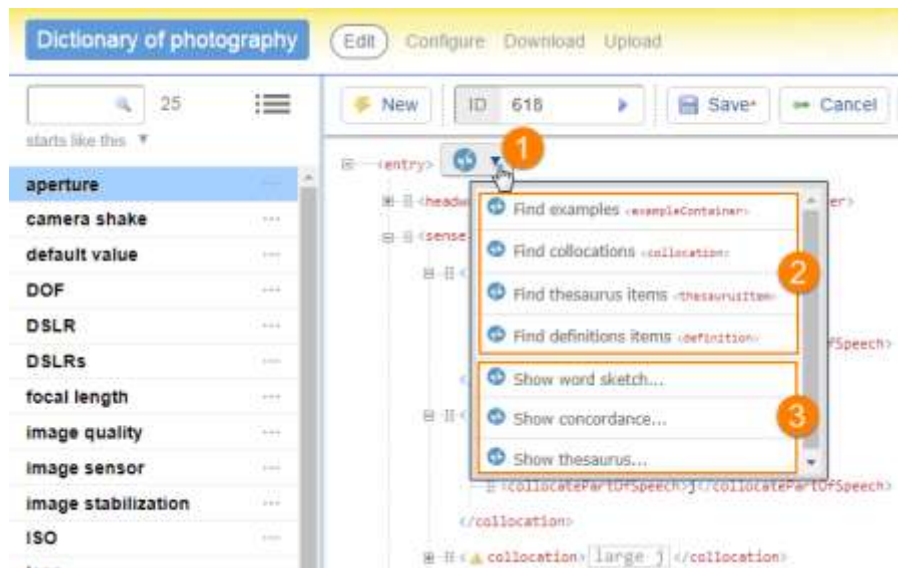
Dictionary of photography
Edit Configure Download Upload

25
starts like this ▼

aperture
camera shake
default value
DOF
DSLR
DSLRs
focal length
image quality
image sensor
image stabilization
ISO

New
ID 618
Save
Cancel

<entry>
1
<headw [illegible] er>
<sense
Find examples <exampleContainer>
Find collocations <collocation>
Find thesaurus items <thesaurusItem>
Find definitions items <definition>
2
fSpeech>
Show word sketch...
Show concordance...
Show thesaurus...
3
<collocatePartOfSpeech>j</collocatePartOfSpeech>
</collocation>
<collocation> large j </collocation>